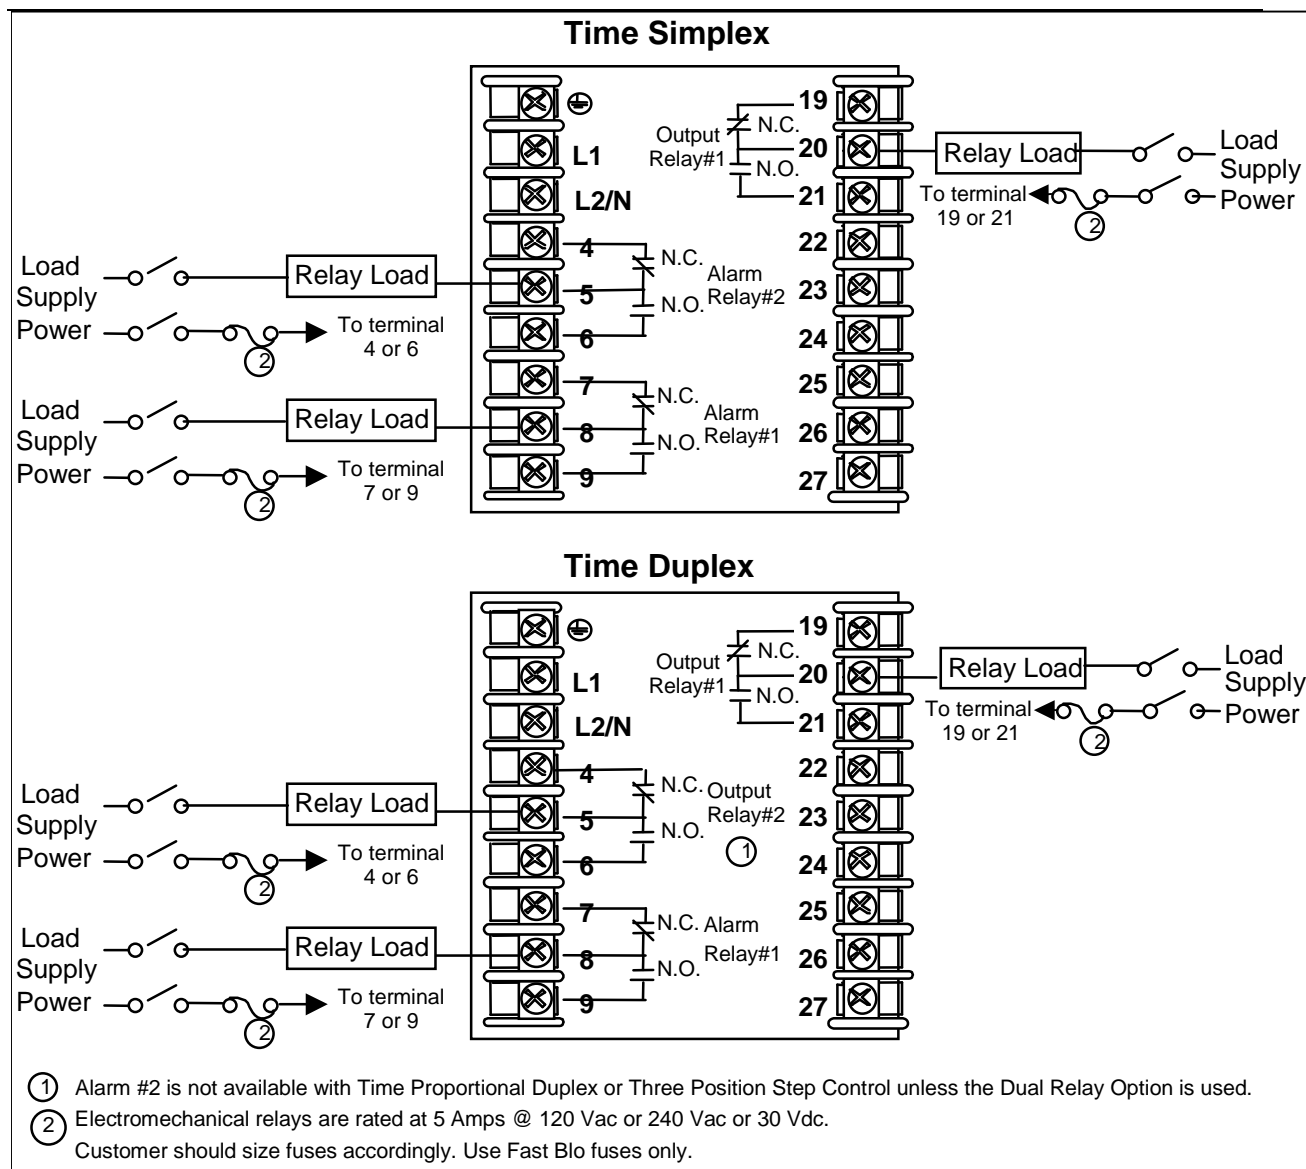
Time Simplex

L1
L2/N
Output Relay#1
19
N.C.
20
N.O.
21
Relay Load
Load Supply Power
To terminal 19 or 21
2
4
N.C.
Alarm Relay#2
5
N.O.
6
22
23
24
Load Supply Power
Relay Load
To terminal 4 or 6
2
7
N.C.
Alarm Relay#1
8
N.O.
9
25
26
27
Load Supply Power
Relay Load
To terminal 7 or 9
2

Time Duplex

L1
L2/N
Output Relay#1
19
N.C.
20
N.O.
21
Relay Load
Load Supply Power
To terminal 19 or 21
2
4
N.C.
Output Relay#2
1
5
N.O.
6
22
23
24
Load Supply Power
Relay Load
To terminal 4 or 6
2
7
N.C.
Alarm Relay#1
8
N.O.
9
25
26
27
Load Supply Power
Relay Load
To terminal 7 or 9
2

1 Alarm #2 is not available with Time Proportional Duplex or Three Position Step Control unless the Dual Relay Option is used.
2 Electromechanical relays are rated at 5 Amps @ 120 Vac or 240 Vac or 30 Vdc.
Customer should size fuses accordingly. Use Fast Blo fuses only.